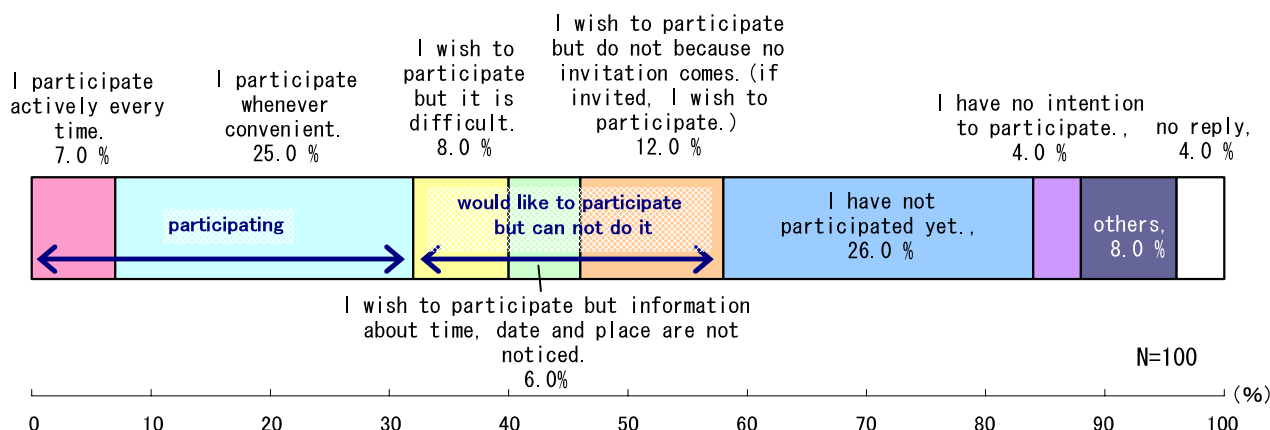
I participate actively every time. 7.0 %

I participate whenever convenient. 25.0 %

I wish to participate but it is difficult. 8.0 %

I wish to participate but do not because no invitation comes.(if invited, I wish to participate.) 12.0 %

I have no intention to participate., 4.0 %

no reply, 4.0 %

participating

would like to participate but can not do it

I have not participated yet., 26.0 %

others, 8.0 %

I wish to participate but information about time, date and place are not noticed. 6.0%

N=100

0 10 20 30 40 50 60 70 80 90 100 (%)